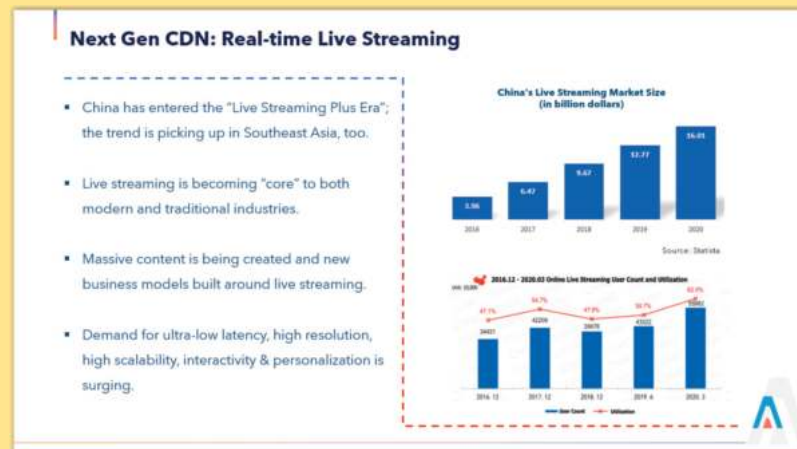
Next Gen CDN: Real-time Live Streaming

▪ China has entered the "Live Streaming Plus Era"; the trend is picking up in Southeast Asia, too.

▪ Live streaming is becoming "core" to both modern and traditional industries.

▪ Massive content is being created and new business models built around live streaming.

▪ Demand for ultra-low latency, high resolution, high scalability, interactivity & personalization is surging.

China's Live Streaming Market Size
(in billion dollars)

| 2016 | 2017 | 2018 | 2019 | 2020 |
|---|---|---|---|---|
| 3.56 | 6.47 | 9.67 | 12.77 | 16.05 |

Source: Statista

2016.12 - 2020.03 Online Live Streaming User Count and Utilization

| 2016.12 | 2017.12 | 2018.12 | 2019.6 | 2020.3 |
|---|---|---|---|---|
| 34431 | 42209 | 39676 | 43322 | 55982 |
| 47.1% | 54.7% | 47.9% | 50.7% | 62.0% |

User Count — Utilization